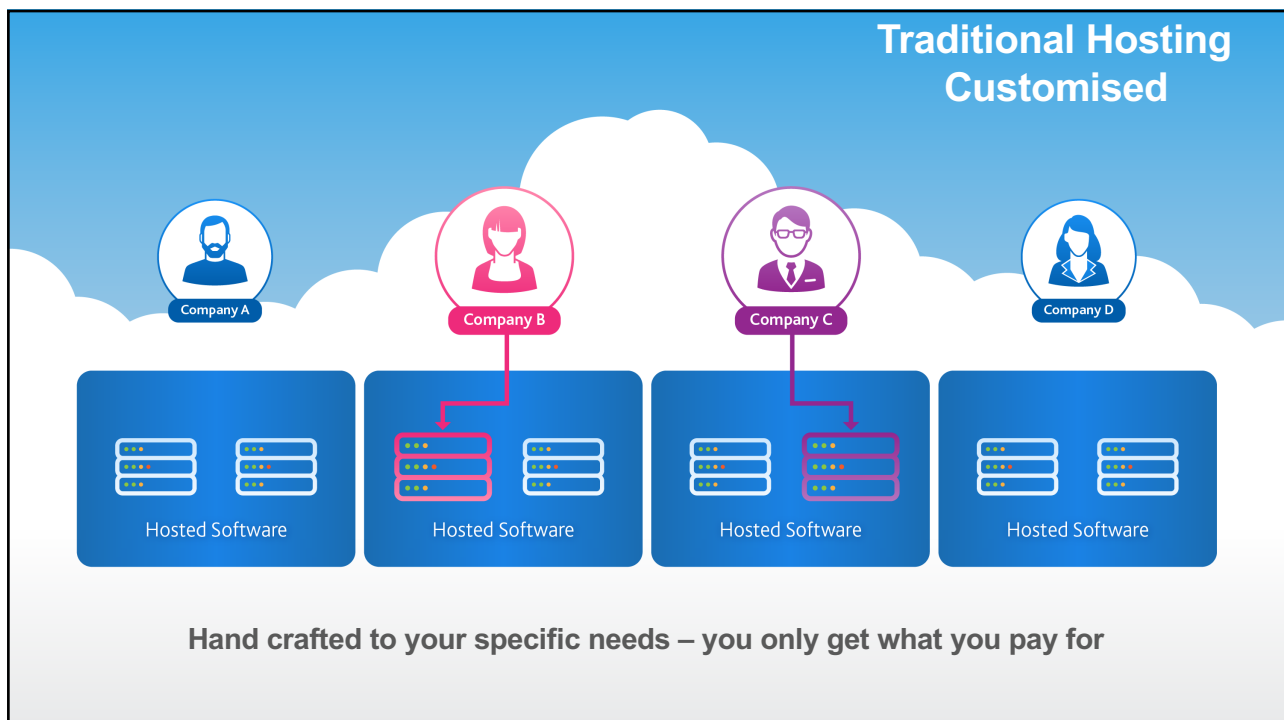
Traditional Hosting Customised

Company A

Company B

Company C

Company D

Hosted Software

Hosted Software

Hosted Software

Hosted Software

Hand crafted to your specific needs – you only get what you pay for